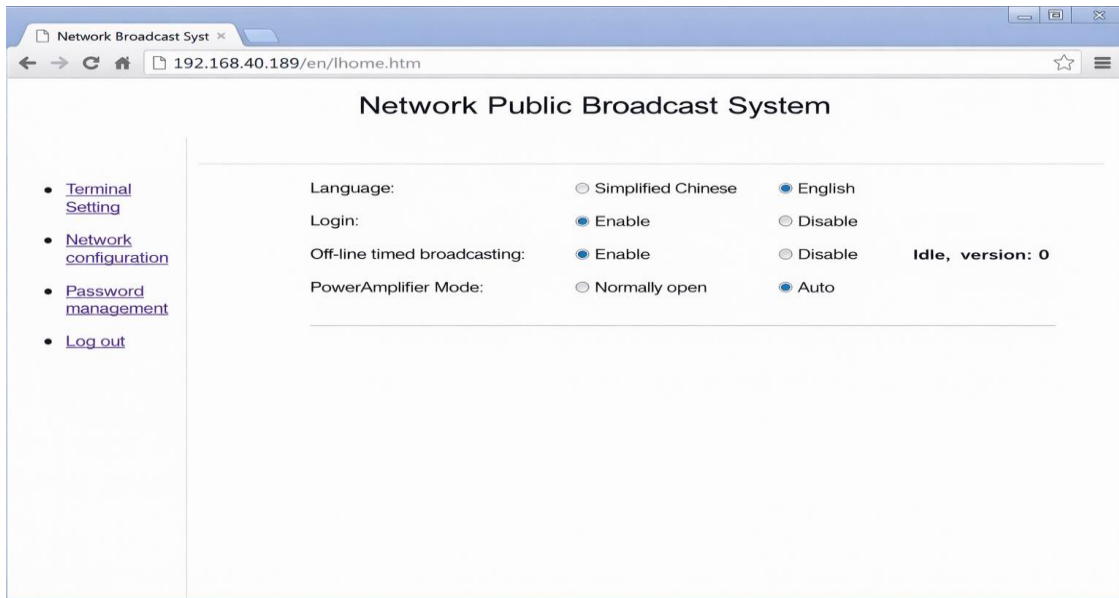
Network Broadcast Syst ×

192.168.40.189/en/lhome.htm

Network Public Broadcast System

- Terminal Setting
- Network configuration
- Password management
- Log out

| | | | |
|---|---|---|---|
| Language: | Simplified Chinese | English | |
| Login: | Enable | Disable | |
| Off-line timed broadcasting: | Enable | Disable | Idle, version: 0 |
| PowerAmplifier Mode: | Normally open | Auto | |